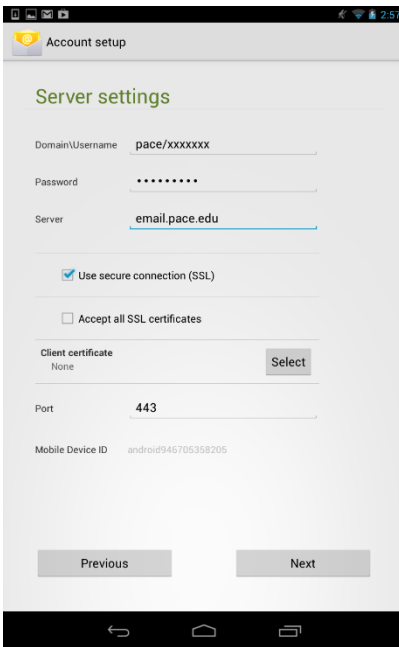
2:57

Account setup

Server settings

Domain\Username pace/xxxxxxx

Password ••••••••••

Server email.pace.edu

Use secure connection (SSL)

Accept all SSL certificates

Client certificate
None

Select

Port 443

Mobile Device ID android946705358205

Previous

Next